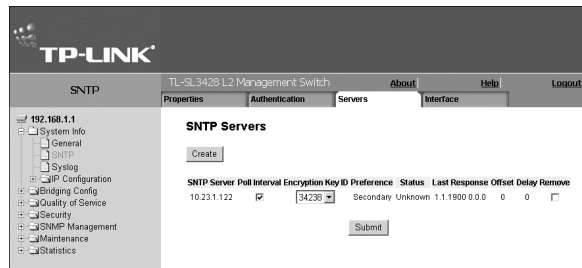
TP-LINK

SNTP

TL-SL3428 L2 Management Switch

About

Help

Logout

Properties

Authentication

Servers

Interface

192.168.1.1
System Info
General
SNTP
Syslog
IP Configuration
Bridging Config
Quality of Service
Security
SNMP Management
Maintenance
Statistics

SNTP Servers

Create

| SNTP Server | Poll Interval | Encryption Key ID | Preference | Status | Last Response | Offset | Delay | Remove |
|---|---|---|---|---|---|---|---|---|
| 10.23.1.122 | ☑ | 34238 | Secondary | Unknown | 1.1.1900 0.0.0 | 0 | 0 | ☐ |

Submit